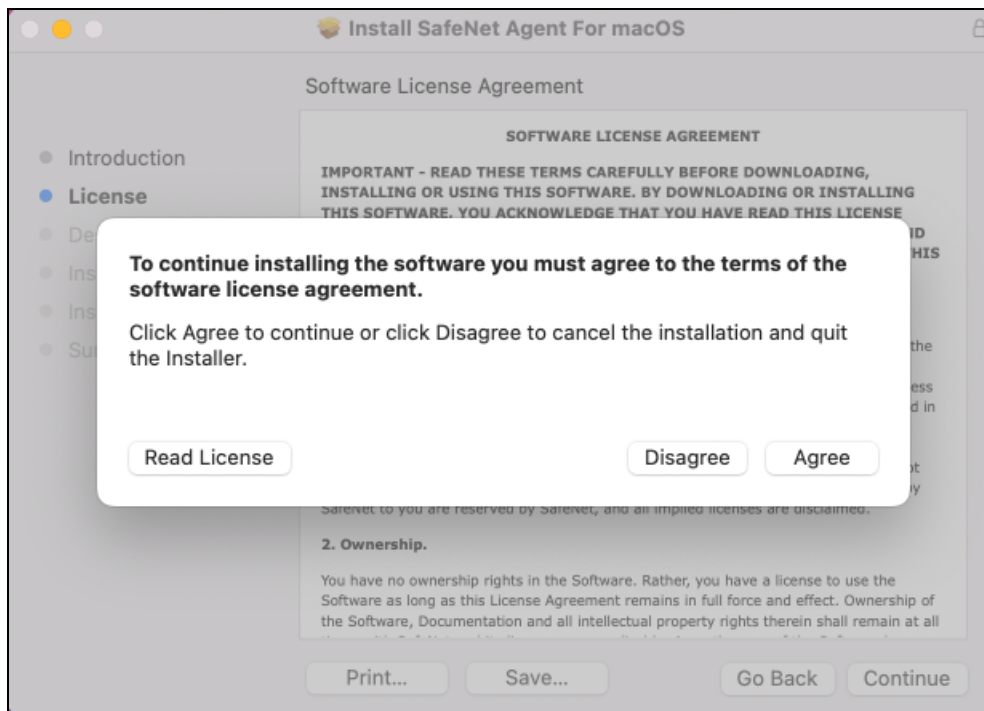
Install SafeNet Agent For macOS

Software License Agreement

Introduction
License
De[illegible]
Ins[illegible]
Ins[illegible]
Su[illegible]

SOFTWARE LICENSE AGREEMENT

IMPORTANT - READ THESE TERMS CAREFULLY BEFORE DOWNLOADING, INSTALLING OR USING THIS SOFTWARE. BY DOWNLOADING OR INSTALLING THIS SOFTWARE, YOU ACKNOWLEDGE THAT YOU HAVE READ THIS LICENSE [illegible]ID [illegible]HIS

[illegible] the

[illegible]ess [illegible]d in

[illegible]ot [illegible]y

SafeNet to you are reserved by SafeNet, and all implied licenses are disclaimed.

2. Ownership.

You have no ownership rights in the Software. Rather, you have a license to use the Software as long as this License Agreement remains in full force and effect. Ownership of the Software, Documentation and all intellectual property rights therein shall remain at all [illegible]

To continue installing the software you must agree to the terms of the software license agreement.

Click Agree to continue or click Disagree to cancel the installation and quit the Installer.

Read License

Disagree

Agree

Print...

Save...

Go Back

Continue